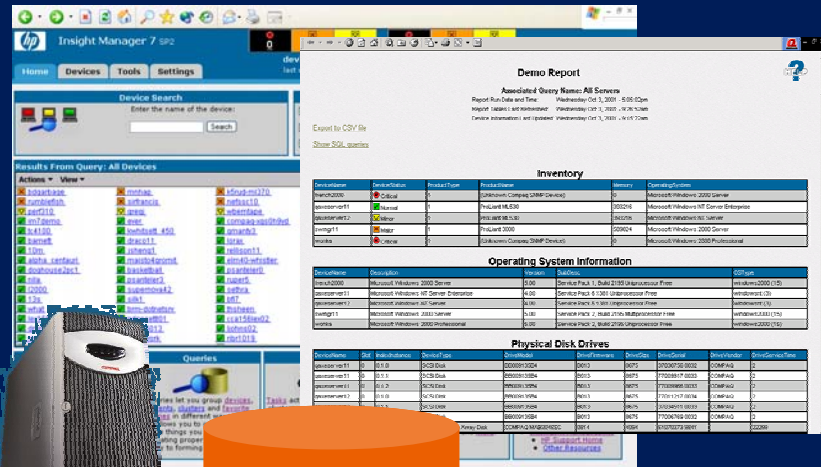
Insight Manager 7 SP2

Home Devices Tools Settings

Device Search

Enter the name of the device:

Search

Results From Query: All Devices

Actions View

bdgarbage
rumblefish
perf310
im7demo
tc4100
barrett
10m
alpha_centauri
doghouse2pc1
nila
i2000
13s

mnhap
sirfrancis
greg
ever
kwhitself_450
draco11
rshengt
maisto4gromit
basketball
psantelier3
supernova42
silk1

k5rud-ml370
netsec10
wbemtape
compaq-vps0hl9vd
gmanb3
spiras
rellison11
elm40-whistler
psantelier0
rupberr
sethra
bft7

Queries

Demo Report

Associated Query Name: All Servers

Report Run Date and Time: Wednesday Oct 3, 2001 - 5:06:02pm

Export to CSV file

Show SQL queries

Inventory

| DeviceName | DeviceStatus | ProductType | ProductName | Memory | OperatingSystem |
|---|---|---|---|---|---|
| french2000 | Critical | 1 | (Unknown Compaq SNMP Device) | 0 | Microsoft Windows 2000 Server |
| qaoserver11 | Normal | 1 | ProLiant ML530 | 393216 | Microsoft Windows NT Server Enterprise |
| qaoserver12 | Minor | 1 | ProLiant ML530 | 393216 | Microsoft Windows NT Server |
| swingrt11 | Major | 1 | ProLiant 3000 | 509024 | Microsoft Windows 2000 Server |
| wonka | Critical | 1 | (Unknown Compaq SNMP Device) | 0 | Microsoft Windows 2000 Professional |

Operating System Information

| DeviceName | Description | Version | SubDesc | OSType |
|---|---|---|---|---|
| french2000 | Microsoft Windows 2000 Server | 5.00 | Service Pack 1, Build 2195 Uniprocessor Free | windows2000 (15) |
| qaoserver11 | Microsoft Windows NT Server Enterprise | 4.00 | Service Pack 6 1381 Uniprocessor Free | windowsnt (3) |
| qaoserver12 | Microsoft Windows NT Server | 4.00 | Service Pack 6 1381 Uniprocessor Free | windowsnt (3) |
| swingrt11 | Microsoft Windows 2000 Server | 5.00 | Service Pack 2, Build 2195 Multiprocessor Free | windows2000 (15) |
| wonka | Microsoft Windows 2000 Professional | 5.00 | Service Pack 2, Build 2195 Uniprocessor Free | windows2000 (15) |

Physical Disk Drives

| DeviceName | Slot | IndexInstance | DeviceType | DriveModel | DriveFirmware | DriveSize | DriveSerial | DriveVendor | DriveServiceTime |
|---|---|---|---|---|---|---|---|---|---|
| qaoserver11 | 1 | 0.1.0 | SCSI Disk | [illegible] | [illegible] | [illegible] | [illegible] | COMPAQ | 2 |
| qaoserver11 | 1 | 0.1.1 | SCSI Disk | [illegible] | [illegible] | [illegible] | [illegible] | COMPAQ | 2 |
| qaoserver12 | 1 | 0.0.0 | SCSI Disk | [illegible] | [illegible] | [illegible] | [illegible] | COMPAQ | 2 |
| qaoserver12 | 1 | 0.0.0 | SCSI Disk | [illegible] | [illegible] | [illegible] | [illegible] | COMPAQ | 2 |
| qaoserver12 | 1 | 0.0.0 | SCSI Disk | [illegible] | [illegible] | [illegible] | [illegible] | COMPAQ | 2 |
| qaoserver12 | 1 | 0.0.0 | SCSI Disk | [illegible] | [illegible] | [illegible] | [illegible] | COMPAQ | 2 |
| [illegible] | | | Array Disk | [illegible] | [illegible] | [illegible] | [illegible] | COMPAQ | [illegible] |

HP Support Home
Other Resources